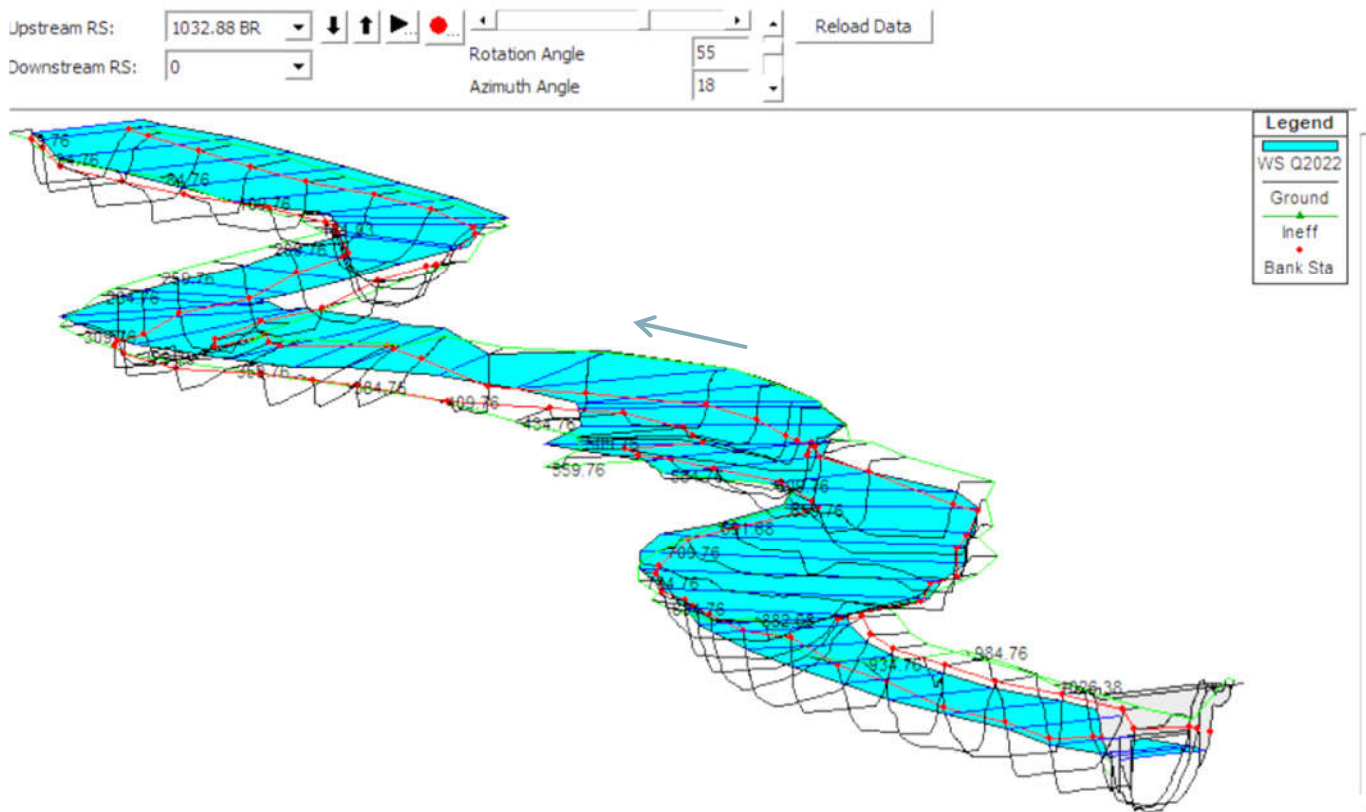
Upstream RS: 1032.88 BR
Downstream RS: 0
Rotation Angle 55
Azimuth Angle 18
Reload Data

Legend
WS Q2022
Ground
Ineff
Bank Sta

.76
59.76
84.76
109.76
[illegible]
209.76
259.76
284.76
309.76
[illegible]
359.76
384.76
409.76
434.76
509.76
559.76
584.76
609.76
634.76
661.88
709.76
734.76
784.76
882.68
934.76
984.76
1026.38